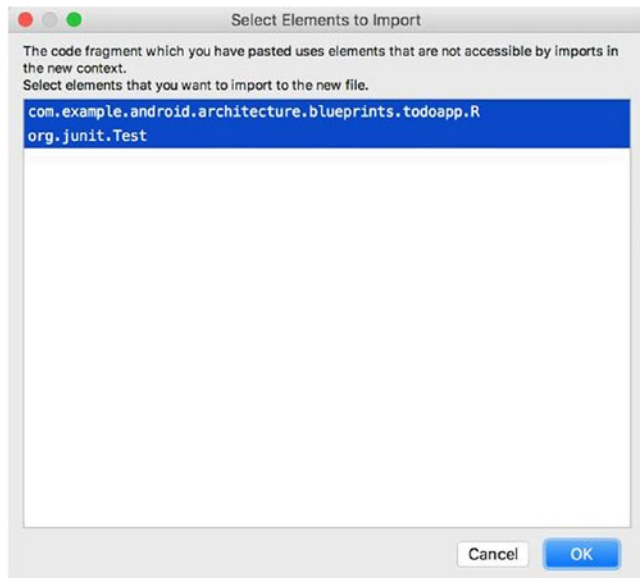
Select Elements to Import

The code fragment which you have pasted uses elements that are not accessible by imports in the new context.
Select elements that you want to import to the new file.

com.example.android.architecture.blueprints.todoapp.R
org.junit.Test

Cancel
OK